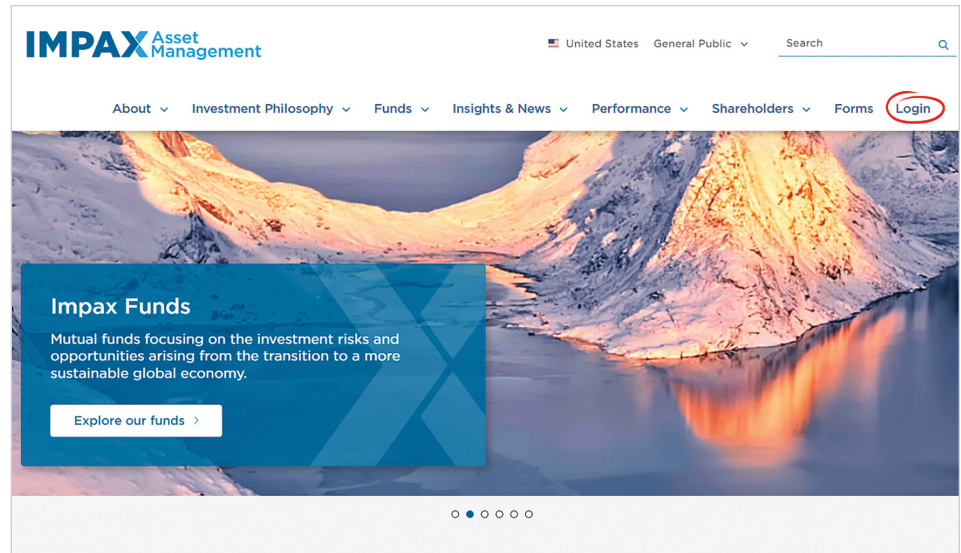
IMPAX Asset Management

United States General Public

Search

About Investment Philosophy Funds Insights & News Performance Shareholders Forms Login

Impax Funds

Mutual funds focusing on the investment risks and opportunities arising from the transition to a more sustainable global economy.

Explore our funds >